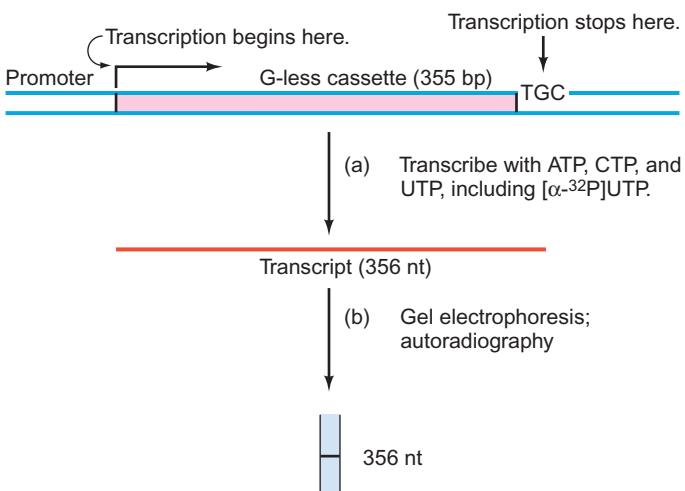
Transcription begins here.

Transcription stops here.

Promoter

G-less cassette (355 bp)

TGC

(a) Transcribe with ATP, CTP, and UTP, including [$\alpha$-$^{32}$P]UTP.

Transcript (356 nt)

(b) Gel electrophoresis; autoradiography

356 nt